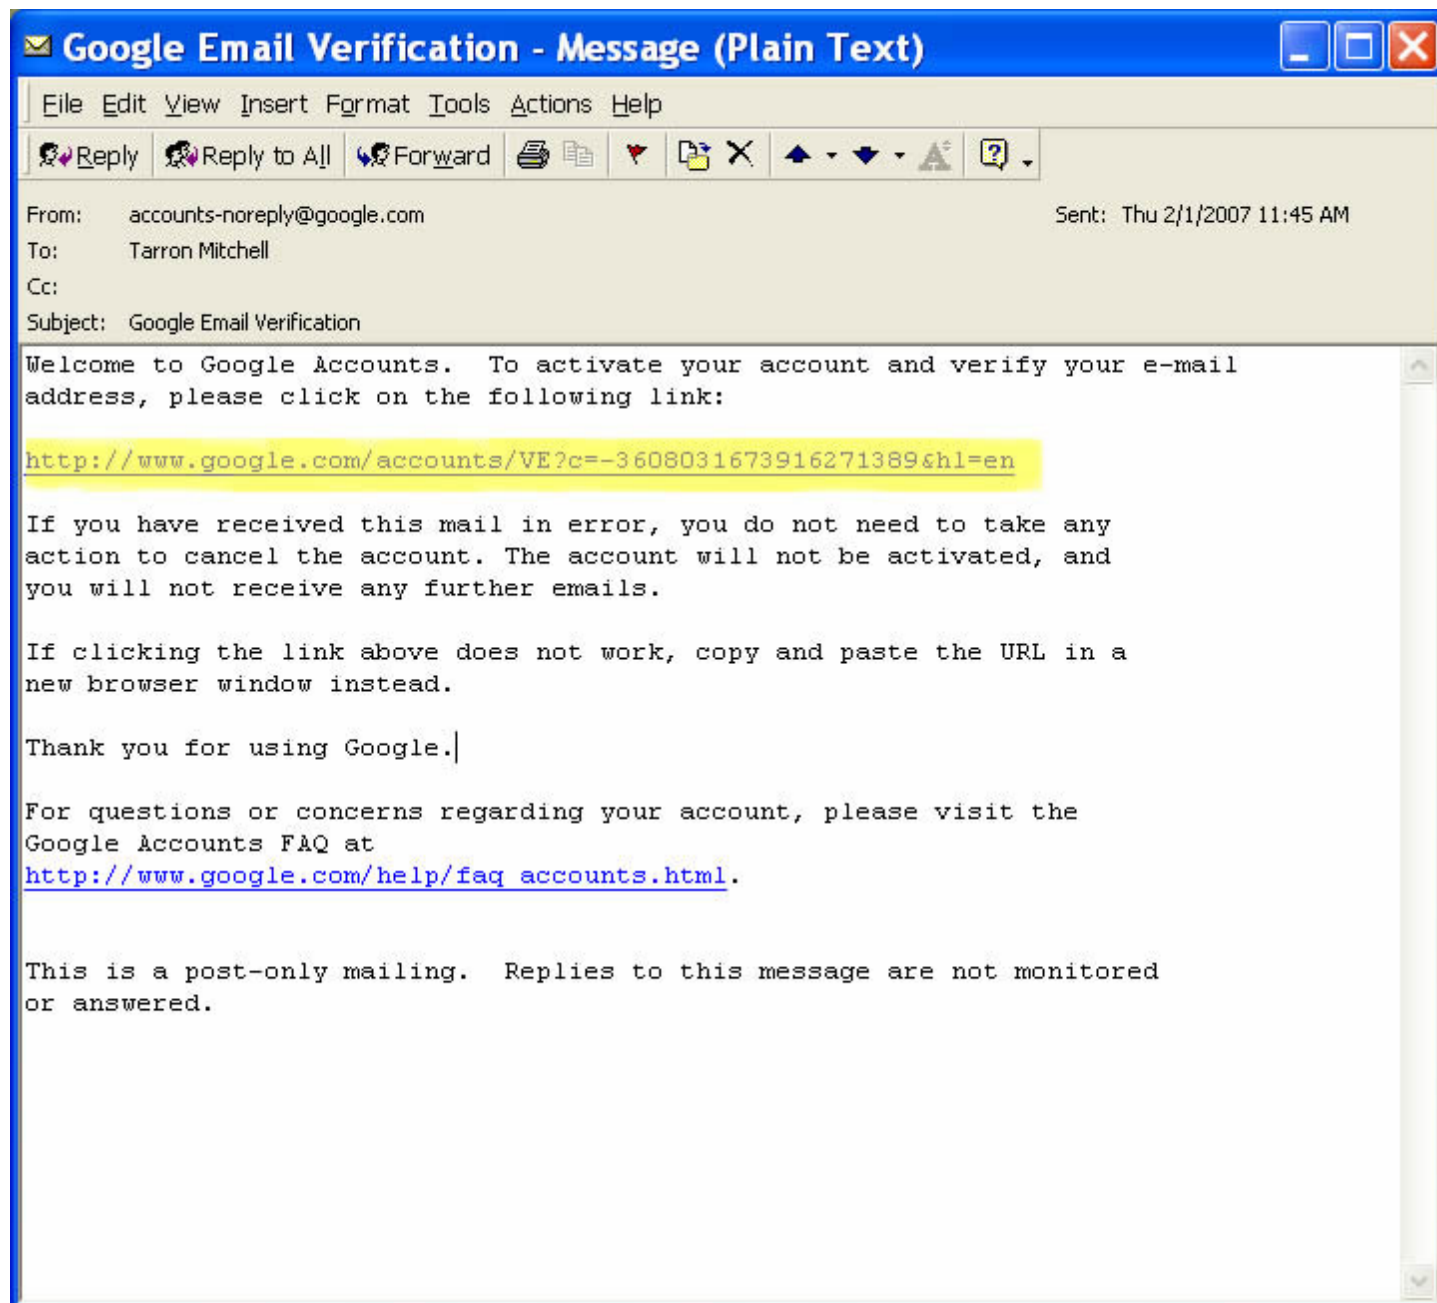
Google Email Verification - Message (Plain Text)

File Edit View Insert Format Tools Actions Help

Reply Reply to All Forward

From: accounts-noreply@google.com
Sent: Thu 2/1/2007 11:45 AM
To: Tarron Mitchell
Cc:
Subject: Google Email Verification

Welcome to Google Accounts. To activate your account and verify your e-mail address, please click on the following link:

http://www.google.com/accounts/VE?c=-3608031673916271389&hl=en

If you have received this mail in error, you do not need to take any action to cancel the account. The account will not be activated, and you will not receive any further emails.

If clicking the link above does not work, copy and paste the URL in a new browser window instead.

Thank you for using Google.

For questions or concerns regarding your account, please visit the Google Accounts FAQ at http://www.google.com/help/faq_accounts.html.

This is a post-only mailing. Replies to this message are not monitored or answered.